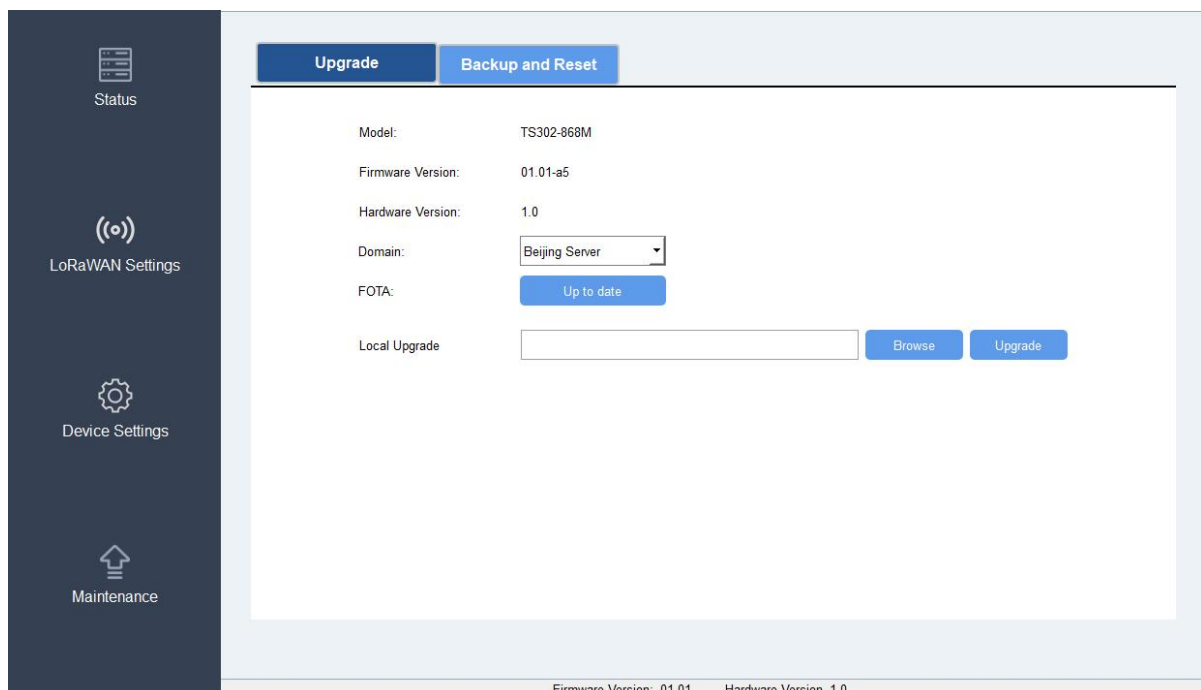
Status

LoRaWAN Settings

Device Settings

Maintenance

Upgrade

Backup and Reset

Model: TS302-868M

Firmware Version: 01.01-a5

Hardware Version: 1.0

Domain: Beijing Server

FOTA: Up to date

Local Upgrade

Browse

Upgrade

Firmware Version: 01.01 Hardware Version: 1.0